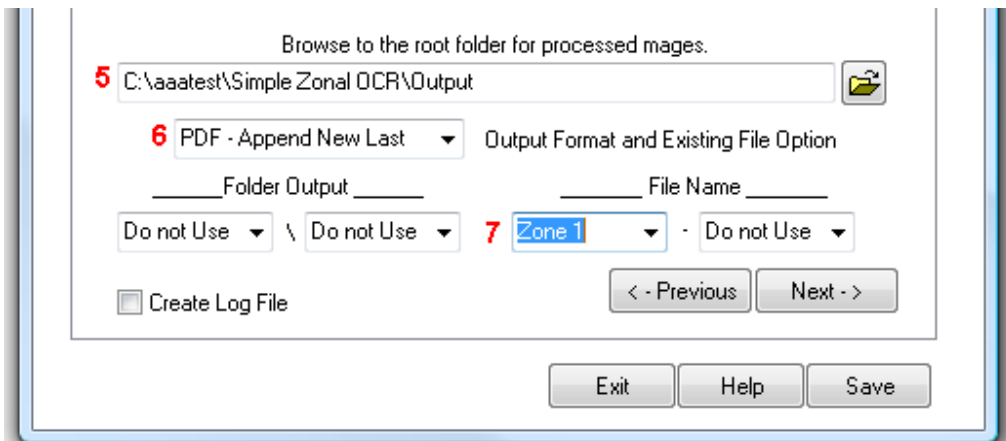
Browse to the root folder for processed mages.

5 C:\aaatest\Simple Zonal OCR\Output

6 PDF - Append New Last Output Format and Existing File Option

______Folder Output ______ _______ File Name _______

Do not Use \ Do not Use 7 Zone 1 - Do not Use

Create Log File

<- Previous Next ->

Exit Help Save